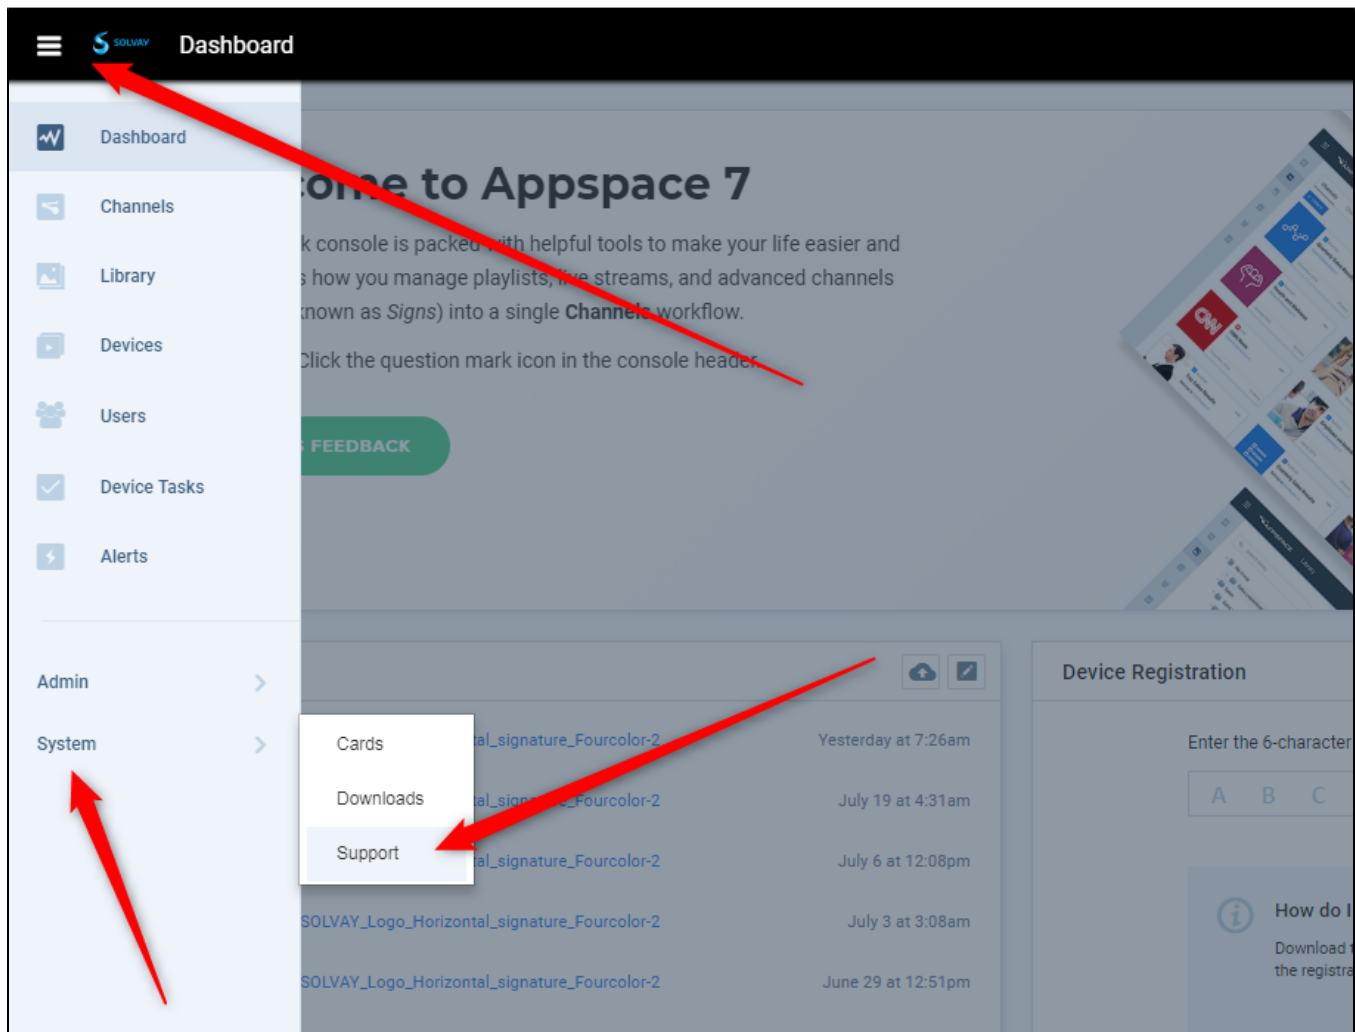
SOLVAY Dashboard

Dashboard

Channels

Library

Devices

Users

Device Tasks

Alerts

Admin

System

Cards

Downloads

Support

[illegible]ome to Appspace 7

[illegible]k console is packed with helpful tools to make your life easier and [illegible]s how you manage playlists, live streams, and advanced channels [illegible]nown as *Signs*) into a single **Channels** workflow.

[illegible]Click the question mark icon in the console header.

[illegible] FEEDBACK

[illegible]al_signature_Fourcolor-2 Yesterday at 7:26am

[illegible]al_signature_Fourcolor-2 July 19 at 4:31am

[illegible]al_signature_Fourcolor-2 July 6 at 12:08pm

SOLVAY_Logo_Horizontal_signature_Fourcolor-2 July 3 at 3:08am

SOLVAY_Logo_Horizontal_signature_Fourcolor-2 June 29 at 12:51pm

Device Registration

Enter the 6-character

A B C

How do I

Download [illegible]
the registra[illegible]